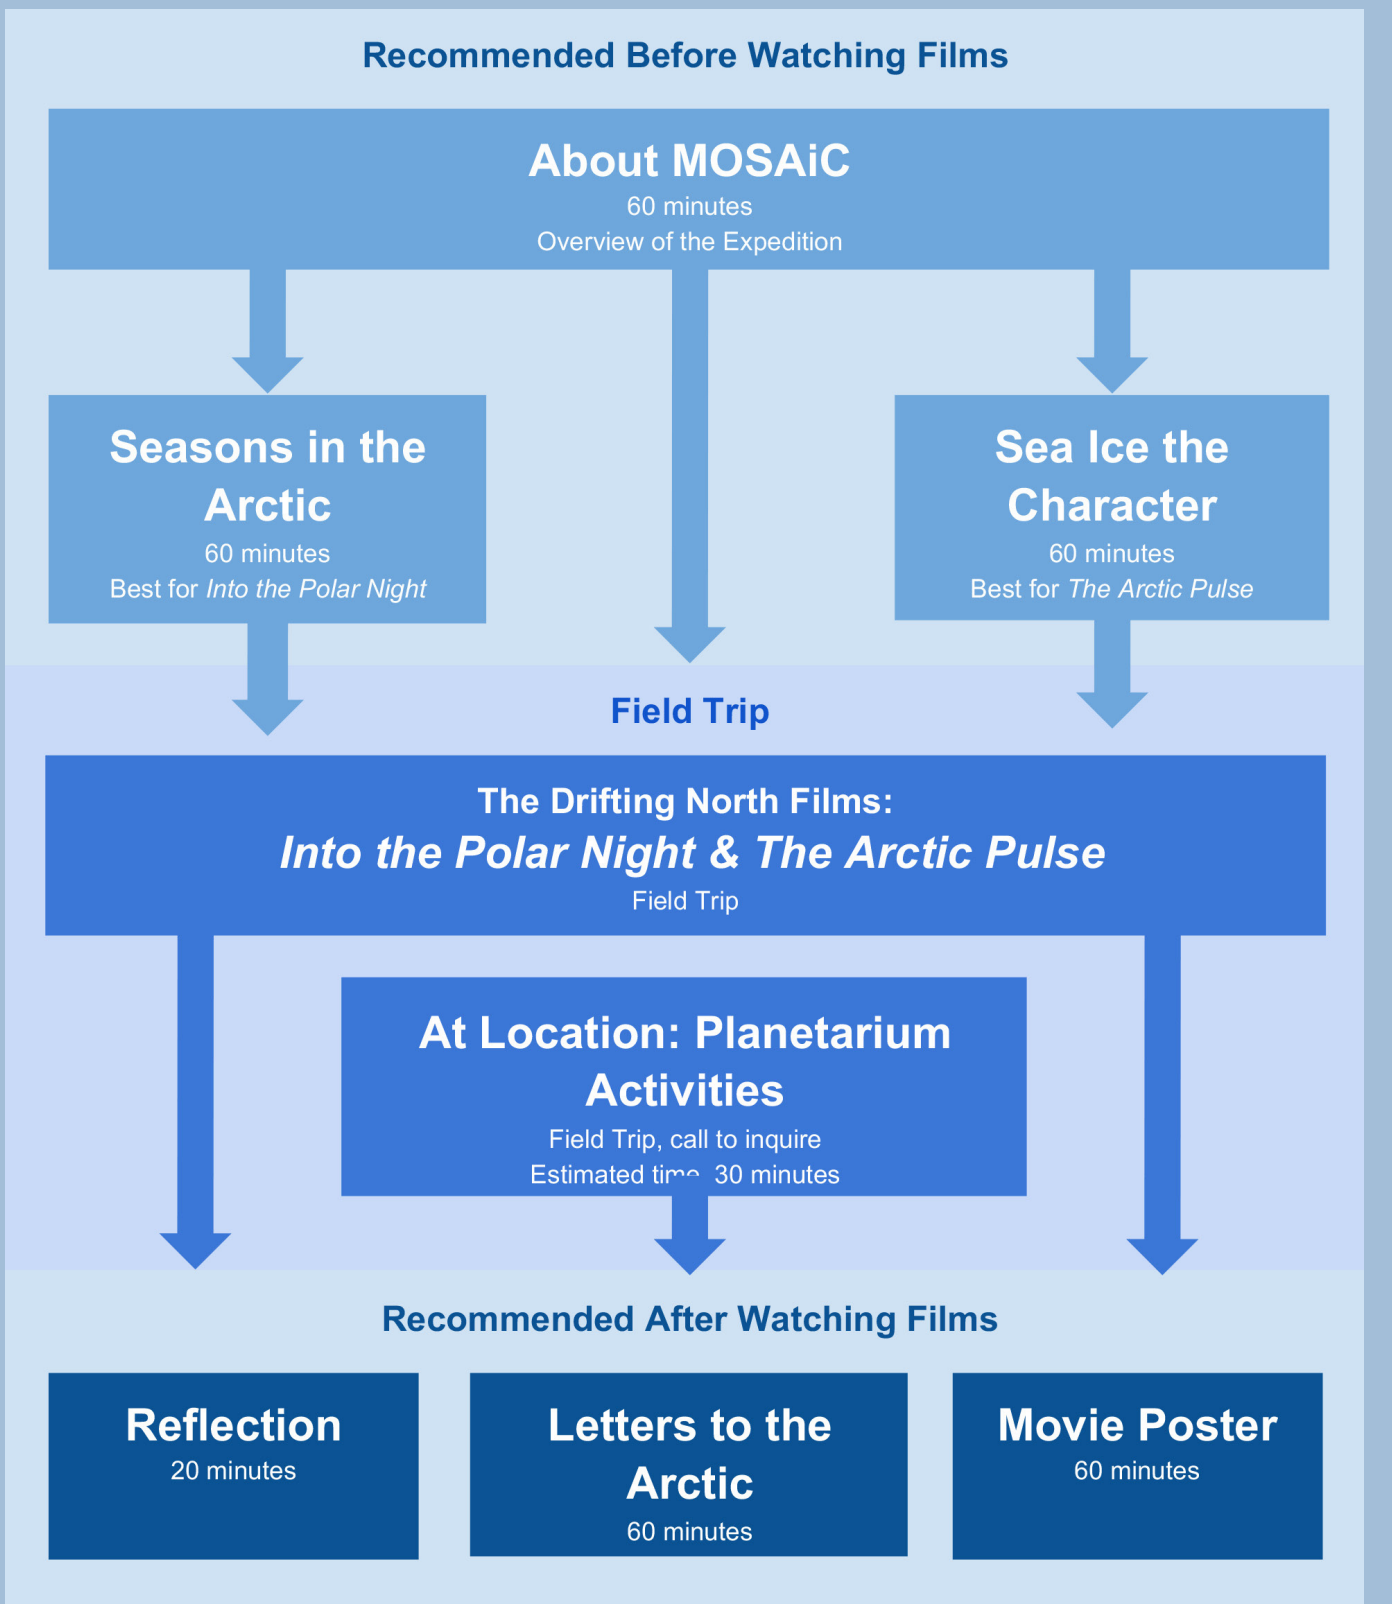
Recommended Before Watching Films

About MOSAiC
60 minutes
Overview of the Expedition

Seasons in the Arctic
60 minutes
Best for *Into the Polar Night*

Sea Ice the Character
60 minutes
Best for *The Arctic Pulse*

Field Trip

The Drifting North Films:
*Into the Polar Night & The Arctic Pulse*
Field Trip

At Location: Planetarium Activities
Field Trip, call to inquire
Estimated time: 30 minutes

Recommended After Watching Films

Reflection
20 minutes

Letters to the Arctic
60 minutes

Movie Poster
60 minutes